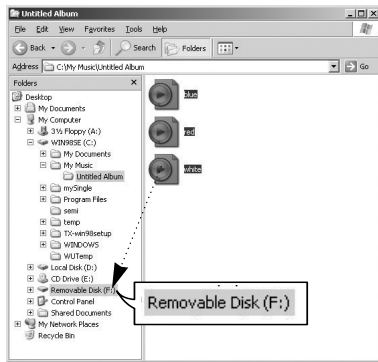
Untitled Album

File Edit View Favorites Tools Help

Back Search Folders

Address C:\My Music\Untitled Album Go

Folders ×

Desktop
My Documents
My Computer
3½ Floppy (A:)
WIN98SE (C:)
My Documents
My Music
Untitled Album
mySingle
Program Files
semi
temp
TX-win98setup
WINDOWS
WUTemp
Local Disk (D:)
CD Drive (E:)
Removable Disk (F:)
Control Panel
Shared Documents
My Network Places
Recycle Bin

blue
red
white

Removable Disk (F:)